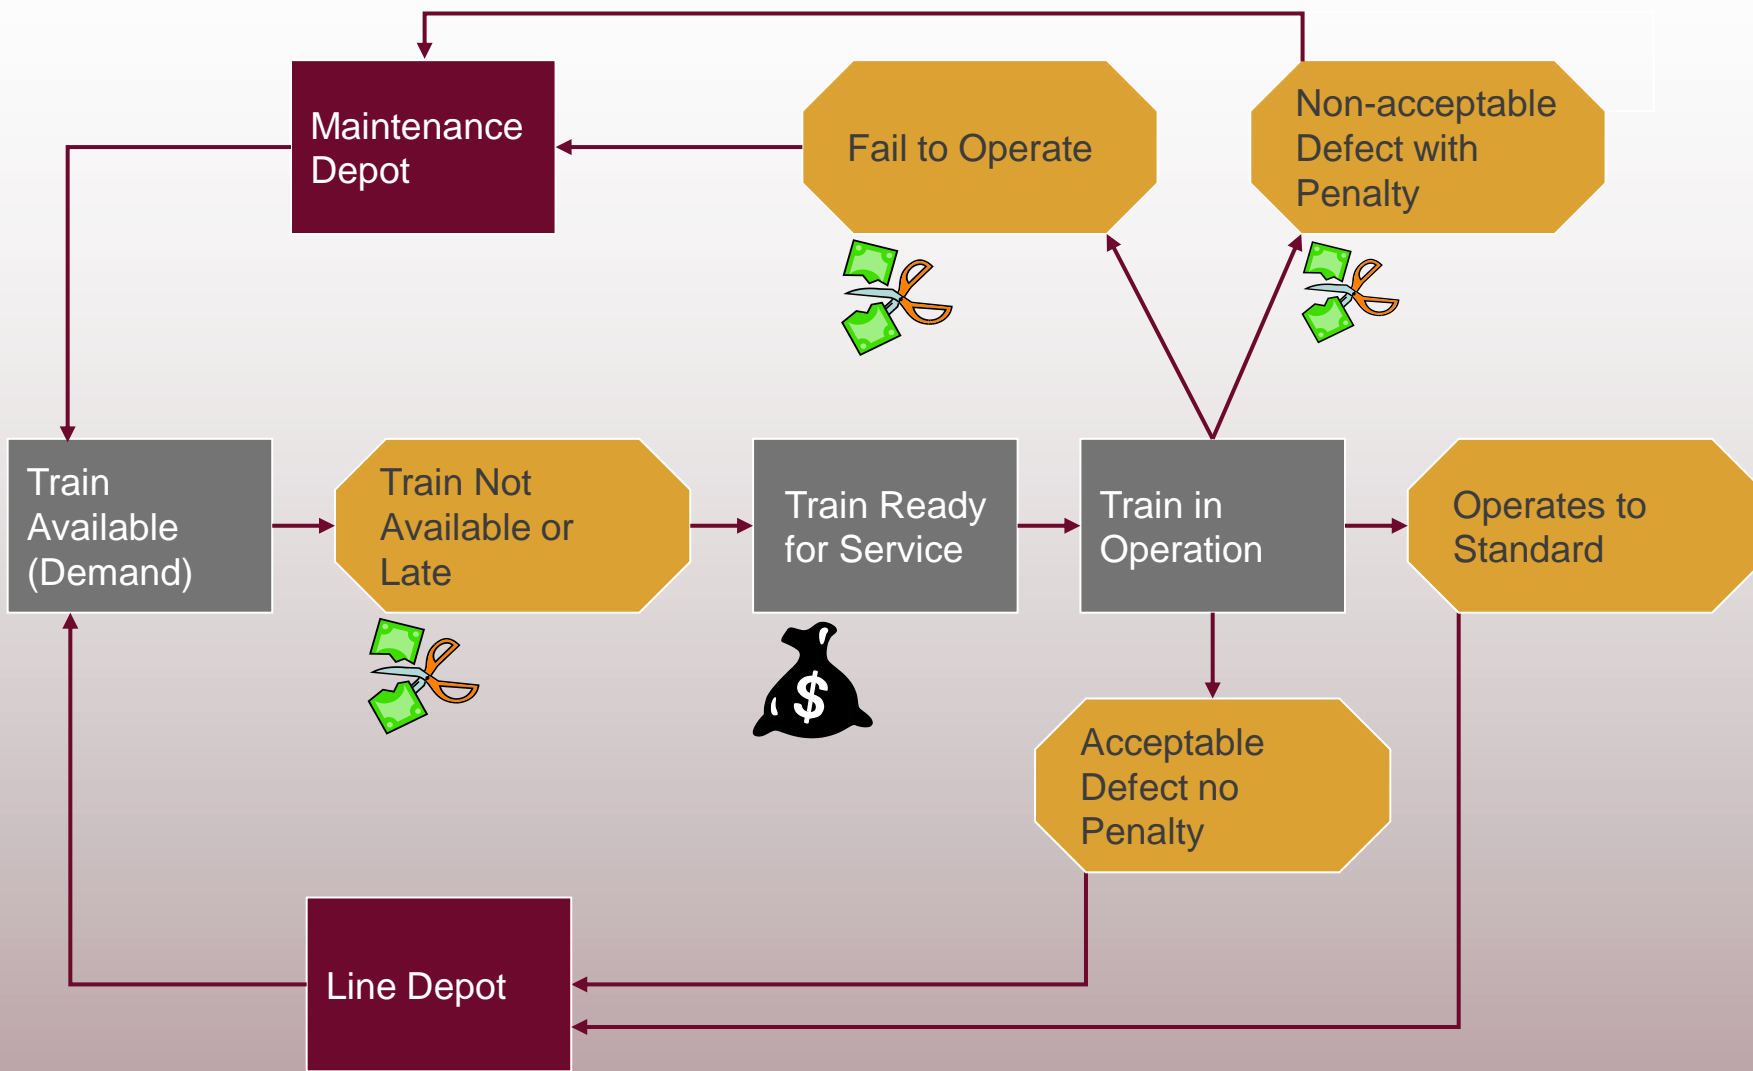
Maintenance Depot

Fail to Operate

Non-acceptable Defect with Penalty

Train Available (Demand)

Train Not Available or Late

Train Ready for Service

Train in Operation

Operates to Standard

$

Acceptable Defect no Penalty

Line Depot